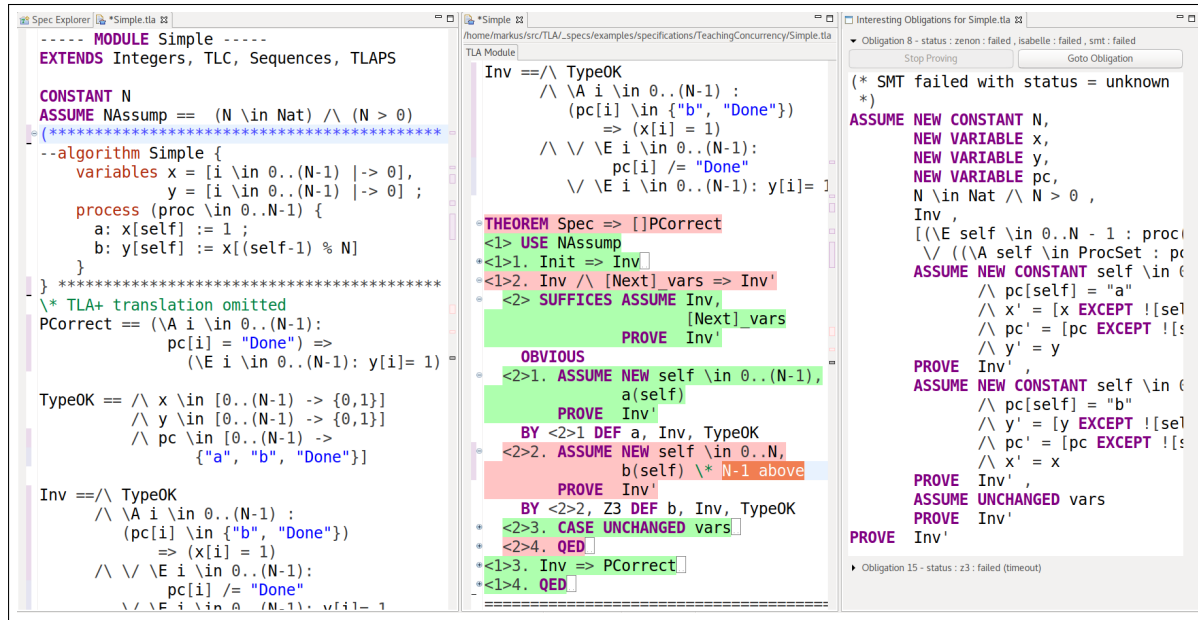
Spec Explorer | *Simple.tla

----- MODULE Simple -----
EXTENDS Integers, TLC, Sequences, TLAPS

CONSTANT N
ASSUME NAssump == (N \in Nat) /\ (N > 0)
(****************************************
--algorithm Simple {
  variables x = [i \in 0..(N-1) |-> 0],
            y = [i \in 0..(N-1) |-> 0] ;
  process (proc \in 0..N-1) {
    a: x[self] := 1 ;
    b: y[self] := x[(self-1) % N]
  }
} ****************************************
\* TLA+ translation omitted
PCorrect == (\A i \in 0..(N-1):
              pc[i] = "Done") =>
                (\E i \in 0..(N-1): y[i]= 1)

TypeOK == /\ x \in [0..(N-1) -> {0,1}]
          /\ y \in [0..(N-1) -> {0,1}]
          /\ pc \in [0..(N-1) ->
                {"a", "b", "Done"}]

Inv ==/\ TypeOK
      /\ \A i \in 0..(N-1) :
        (pc[i] \in {"b", "Done"})
            => (x[i] = 1)
      /\ \/ \E i \in 0..(N-1):
            pc[i] /= "Done"
         \/ \E i \in 0..(N-1): y[i]= 1

*Simple
/home/markus/src/TLA/_specs/examples/specifications/TeachingConcurrency/Simple.tla
TLA Module

Inv ==/\ TypeOK
      /\ \A i \in 0..(N-1) :
        (pc[i] \in {"b", "Done"})
            => (x[i] = 1)
      /\ \/ \E i \in 0..(N-1):
            pc[i] /= "Done"
         \/ \E i \in 0..(N-1): y[i]= 1

THEOREM Spec => []PCorrect
<1> USE NAssump
<1>1. Init => Inv
<1>2. Inv /\ [Next]_vars => Inv'
  <2> SUFFICES ASSUME Inv,
                      [Next]_vars
               PROVE  Inv'
    OBVIOUS
  <2>1. ASSUME NEW self \in 0..(N-1),
               a(self)
        PROVE  Inv'
    BY <2>1 DEF a, Inv, TypeOK
  <2>2. ASSUME NEW self \in 0..N,
               b(self) \* N-1 above
        PROVE  Inv'
    BY <2>2, Z3 DEF b, Inv, TypeOK
  <2>3. CASE UNCHANGED vars
  <2>4. QED
<1>3. Inv => PCorrect
<1>4. QED
==============================

Interesting Obligations for Simple.tla
Obligation 8 - status : zenon : failed , isabelle : failed , smt : failed
Stop Proving | Goto Obligation
(* SMT failed with status = unknown
 *)
ASSUME NEW CONSTANT N,
       NEW VARIABLE x,
       NEW VARIABLE y,
       NEW VARIABLE pc,
       N \in Nat /\ N > 0 ,
       Inv ,
       [(\E self \in 0..N - 1 : proc(
        \/ ((\A self \in ProcSet : pc
       ASSUME NEW CONSTANT self \in 0
              /\ pc[self] = "a"
              /\ x' = [x EXCEPT ![se
              /\ pc' = [pc EXCEPT ![s
              /\ y' = y
       PROVE  Inv' ,
       ASSUME NEW CONSTANT self \in 0
              /\ pc[self] = "b"
              /\ y' = [y EXCEPT ![se
              /\ pc' = [pc EXCEPT ![s
              /\ x' = x
       PROVE  Inv' ,
       ASSUME UNCHANGED vars
       PROVE  Inv'
PROVE  Inv'
Obligation 15 - status : z3 : failed (timeout)